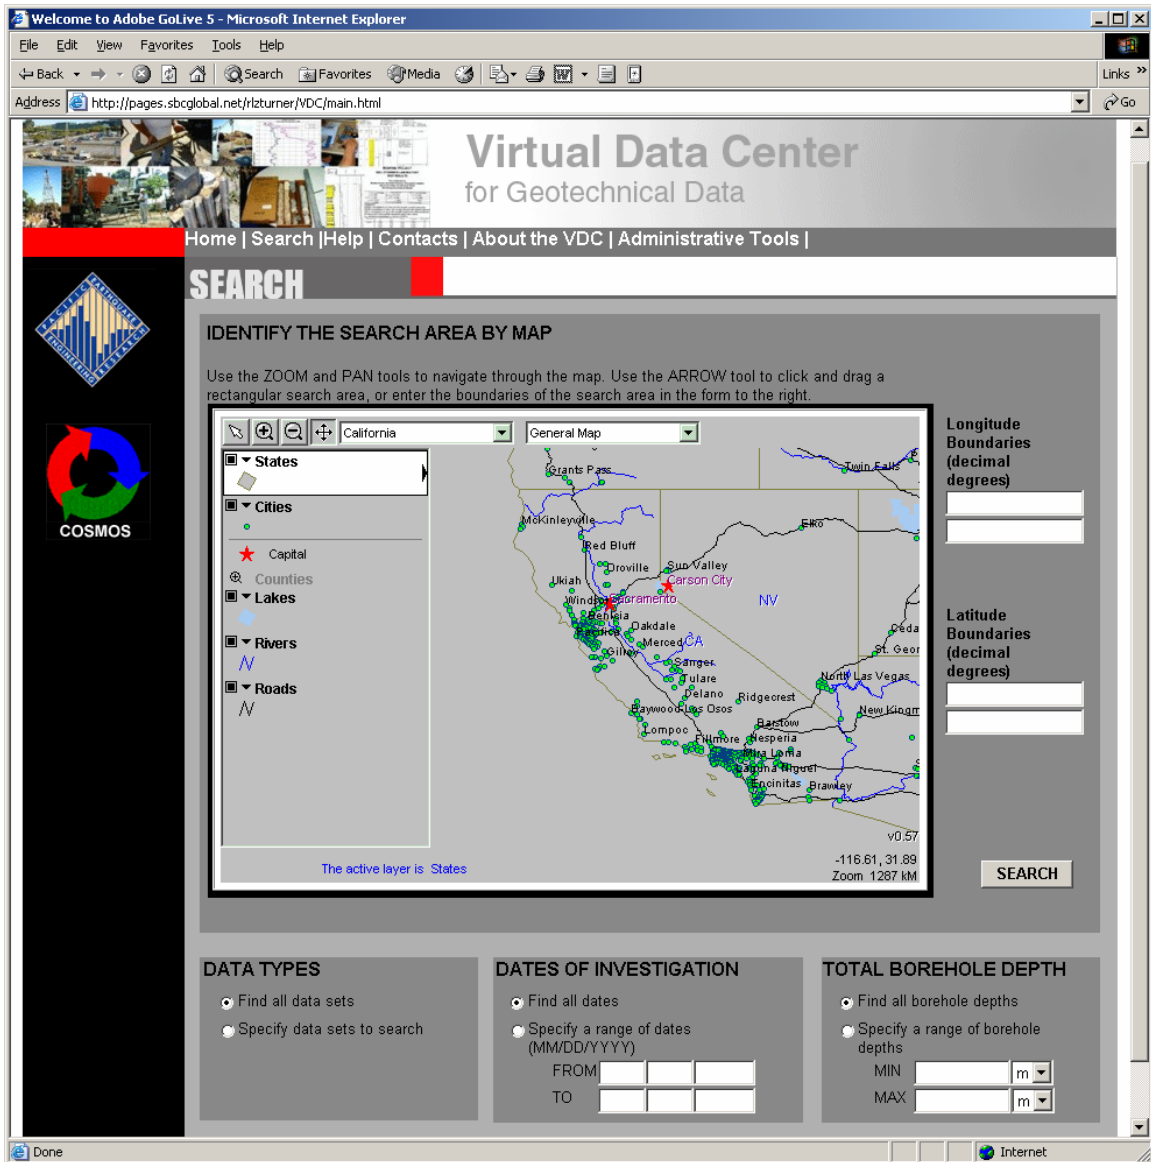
Welcome to Adobe GoLive 5 - Microsoft Internet Explorer

File Edit View Favorites Tools Help

Back Search Favorites Media Links

Address http://pages.sbcglobal.net/rlzturner/VDC/main.html Go

Virtual Data Center
for Geotechnical Data

Home | Search |Help | Contacts | About the VDC | Administrative Tools |

SEARCH

COSMOS

IDENTIFY THE SEARCH AREA BY MAP

Use the ZOOM and PAN tools to navigate through the map. Use the ARROW tool to click and drag a rectangular search area, or enter the boundaries of the search area in the form to the right.

California General Map

States
Cities
Capital
Counties
Lakes
Rivers
Roads

Grants Pass
Twin Falls
McKinleyville
Elko
Red Bluff
Oroville
Sun Valley
Carson City
Ukiah
Windsor
Sacramento
NV
Benicia
Oakdale
Merced
CA
Gilroy
Sanger
Tulare
Delano
Ridgecrest
North Las Vegas
Baywood-Los Osos
Lompoc
Barstow
New Kingm
Fillmore
Hesperia
Mira Loma
Laguna Niguel
Encinitas
Brawley
Ceda
St. Geor

v0.57
-116.61, 31.89
Zoom 1287 KM

The active layer is States

Longitude Boundaries (decimal degrees)

Latitude Boundaries (decimal degrees)

SEARCH

DATA TYPES
Find all data sets
Specify data sets to search

DATES OF INVESTIGATION
Find all dates
Specify a range of dates (MM/DD/YYYY)
FROM
TO

TOTAL BOREHOLE DEPTH
Find all borehole depths
Specify a range of borehole depths
MIN m
MAX m

Done Internet